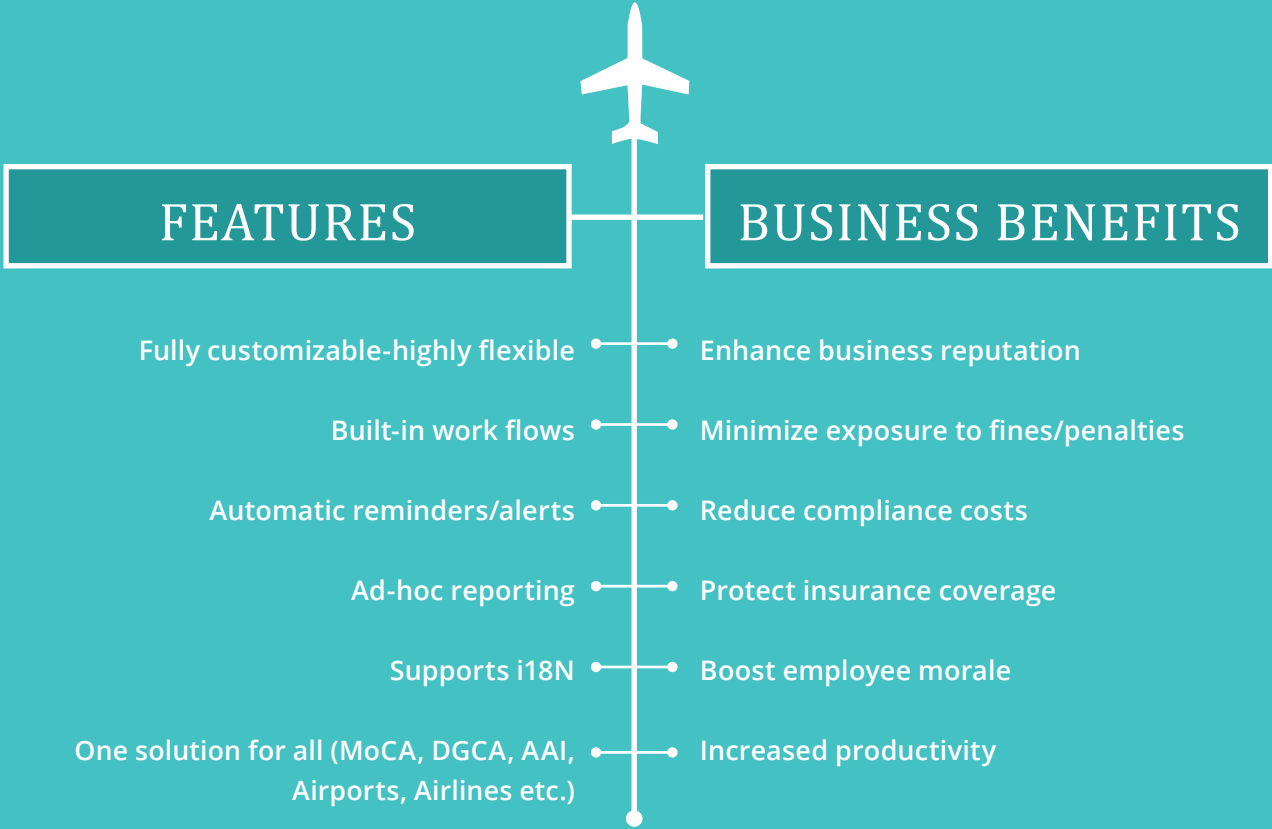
FEATURES

BUSINESS BENEFITS

Fully customizable-highly flexible

Enhance business reputation

Built-in work flows

Minimize exposure to fines/penalties

Automatic reminders/alerts

Reduce compliance costs

Ad-hoc reporting

Protect insurance coverage

Supports i18N

Boost employee morale

One solution for all (MoCA, DGCA, AAI, Airports, Airlines etc.)

Increased productivity